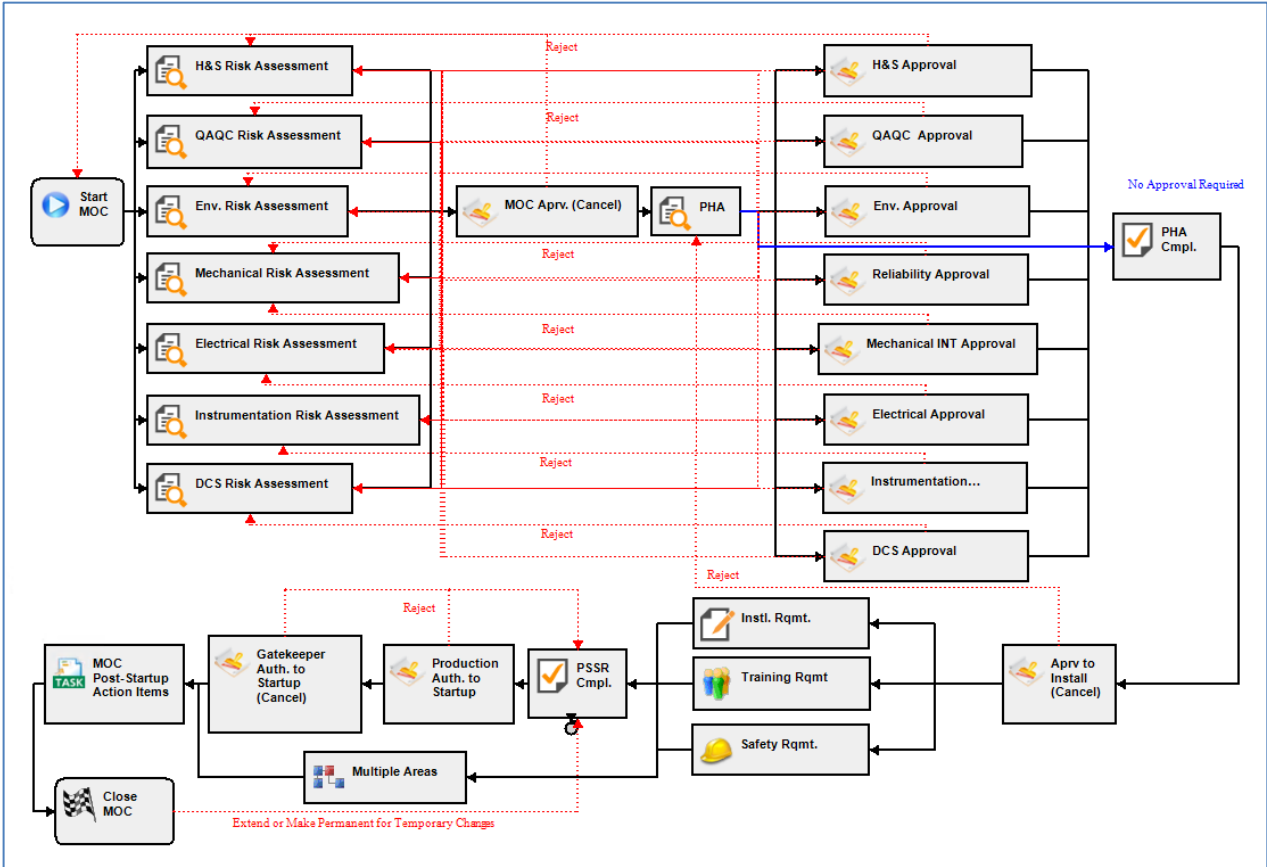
Start MOC

H&S Risk Assessment

QAQC Risk Assessment

Env. Risk Assessment

Mechanical Risk Assessment

Electrical Risk Assessment

Instrumentation Risk Assessment

DCS Risk Assessment

Reject

Reject

Reject

Reject

Reject

Reject

Reject

MOC Aprv. (Cancel)

PHA

H&S Approval

QAQC Approval

Env. Approval

Reliability Approval

Mechanical INT Approval

Electrical Approval

Instrumentation...

DCS Approval

No Approval Required

PHA Cmpl.

Reject

Reject

Instl. Rqmt.

Training Rqmt

Safety Rqmt.

Aprv to Install (Cancel)

PSSR Cmpl.

Production Auth. to Startup

Gatekeeper Auth. to Startup (Cancel)

MOC Post-Startup Action Items

TASK

Multiple Areas

Close MOC

Extend or Make Permanent for Temporary Changes